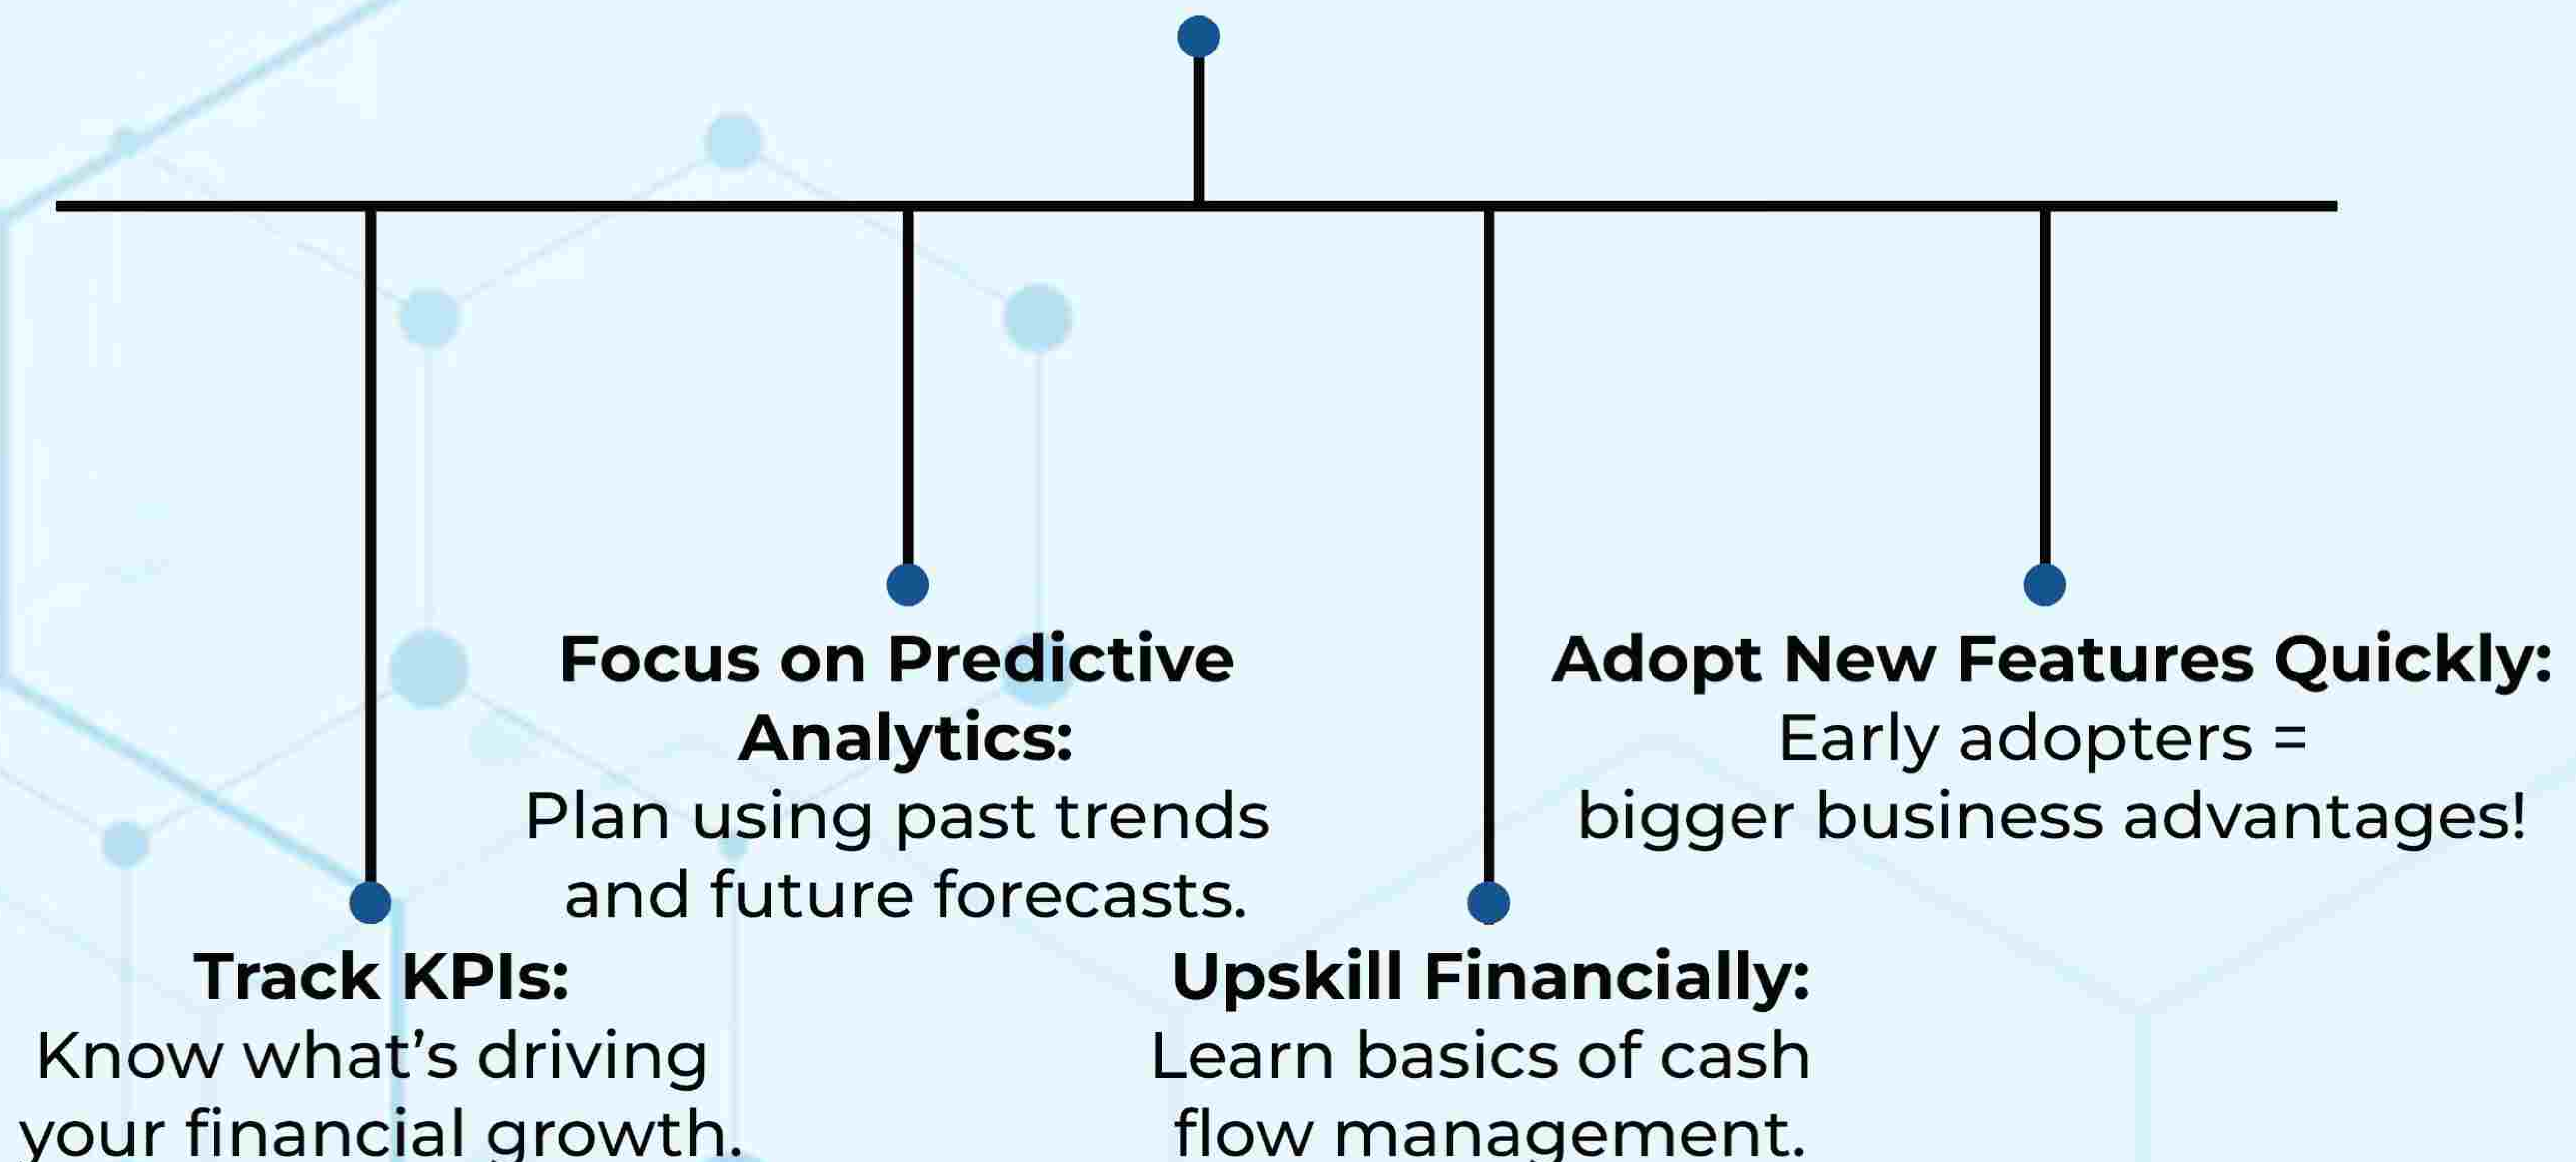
Focus on Predictive Analytics:
Plan using past trends and future forecasts.

Adopt New Features Quickly:
Early adopters = bigger business advantages!

Track KPIs:
Know what’s driving your financial growth.

Upskill Financially:
Learn basics of cash flow management.